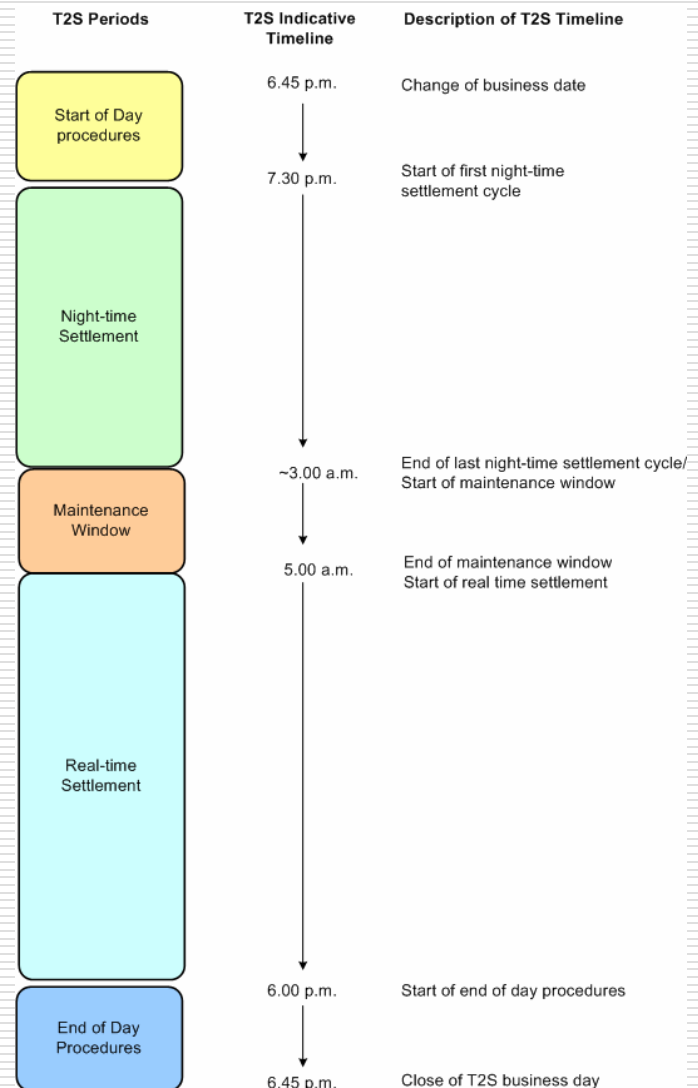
T2S Periods

T2S Indicative Timeline

Description of T2S Timeline

Start of Day procedures

6.45 p.m.

Change of business date

7.30 p.m.

Start of first night-time settlement cycle

Night-time Settlement

~3.00 a.m.

End of last night-time settlement cycle/ Start of maintenance window

Maintenance Window

5.00 a.m.

End of maintenance window Start of real time settlement

Real-time Settlement

6.00 p.m.

Start of end of day procedures

End of Day Procedures

6.45 p.m.

Close of T2S business day